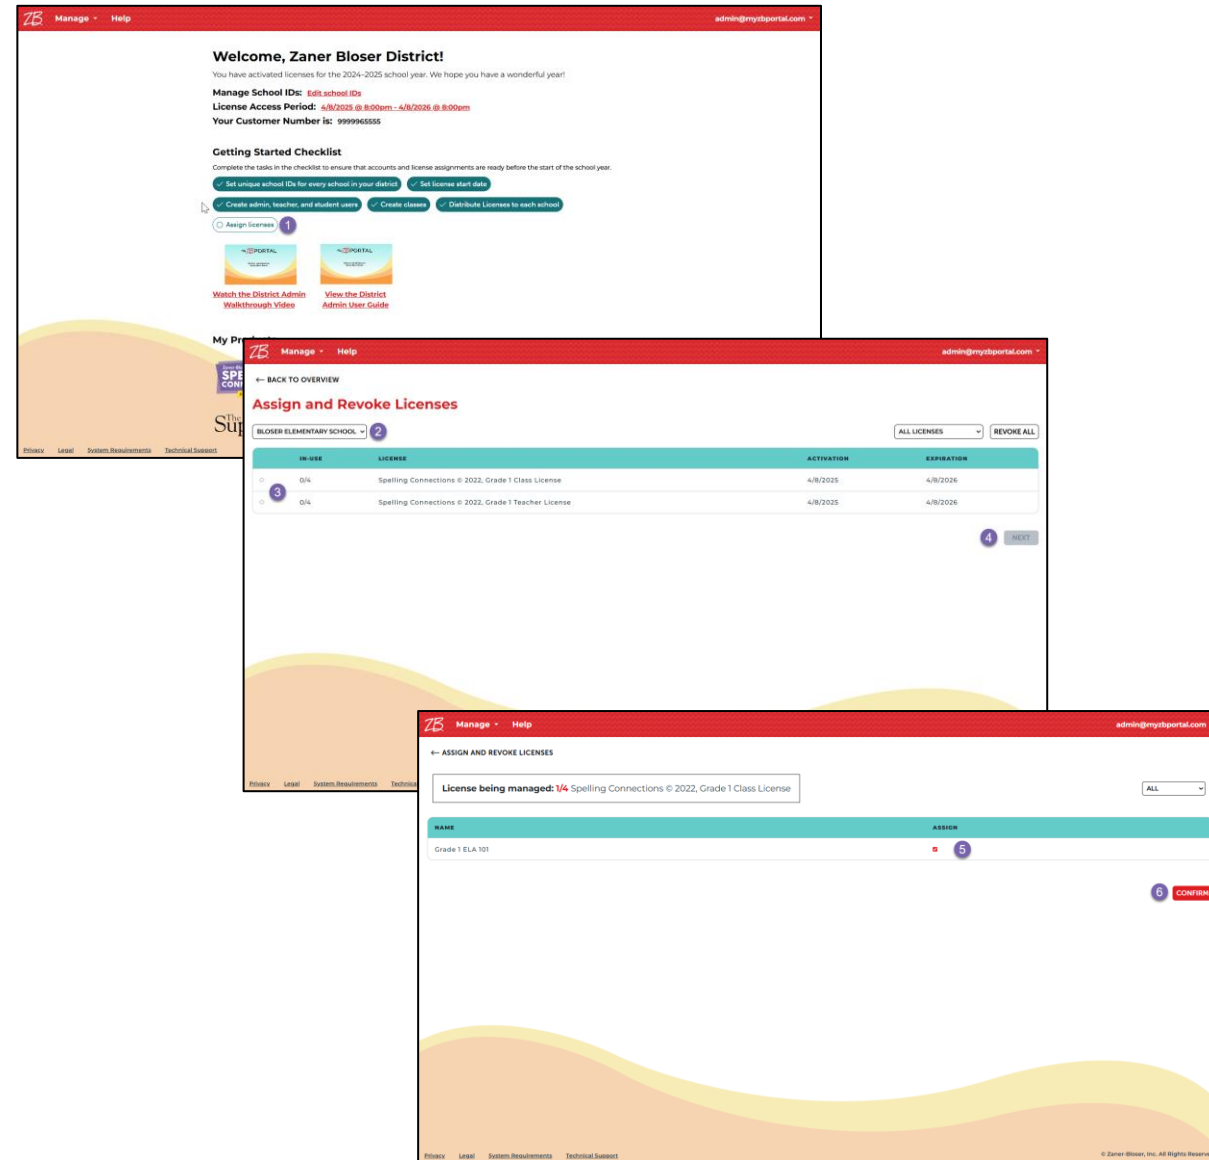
ZB Manage Help admin@myzbportal.com

Welcome, Zaner Bloser District!

You have activated licenses for the 2024-2025 school year. We hope you have a wonderful year!

Manage School IDs: Edit school IDs
License Access Period: 4/8/2025 @ 8:00pm - 4/8/2026 @ 8:00pm
Your Customer Number is: 9999965555

Getting Started Checklist

Complete the tasks in the checklist to ensure that accounts and license assignments are ready before the start of the school year.

Set unique school IDs for every school in your district
Set license start date
Create admin, teacher, and student users
Create classes
Distribute Licenses to each school
Assign licenses 1

PORTAL
PORTAL

Watch the District Admin Walkthrough Video
View the District Admin User Guide

My Pr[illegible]

SPE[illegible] CON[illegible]

Sup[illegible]

Privacy Legal System Requirements Technical Support

ZB Manage Help admin@myzbportal.com

← BACK TO OVERVIEW

Assign and Revoke Licenses

BLOSER ELEMENTARY SCHOOL 2

ALL LICENSES REVOKE ALL

| | IN-USE | LICENSE | ACTIVATION | EXPIRATION |
|---|---|---|---|---|
| 3 | 0/4 | Spelling Connections © 2022, Grade 1 Class License | 4/8/2025 | 4/8/2026 |
| | 0/4 | Spelling Connections © 2022, Grade 1 Teacher License | 4/8/2025 | 4/8/2026 |

4 NEXT

Privacy Legal System Requirements Technica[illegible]

ZB Manage Help admin@myzbportal.com

← ASSIGN AND REVOKE LICENSES

License being managed: 1/4 Spelling Connections © 2022, Grade 1 Class License

ALL

| NAME | ASSIGN |
|---|---|
| Grade 1 ELA 101 | 5 |

6 CONFIRM

Privacy Legal System Requirements Technical Support

© Zaner-Bloser, Inc. All Rights Reserve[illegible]